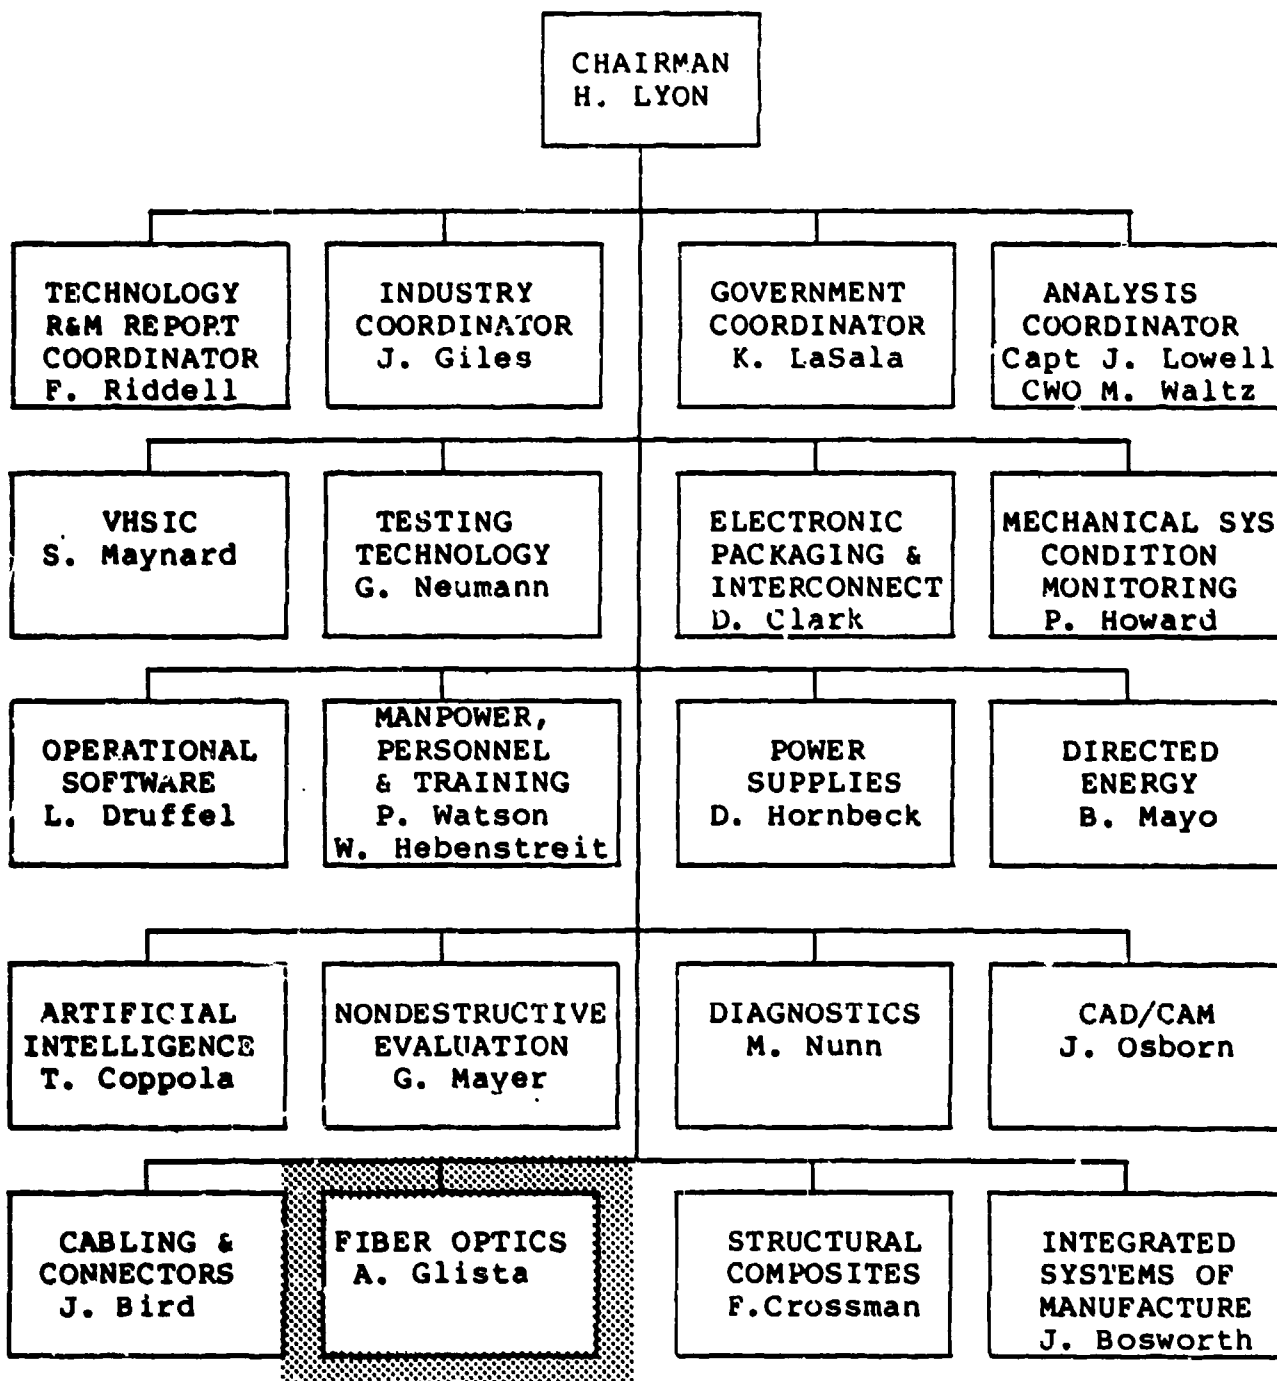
CHAIRMAN
H. LYON

TECHNOLOGY
R&M REPORT
COORDINATOR
F. Riddell

INDUSTRY
COORDINATOR
J. Giles

GOVERNMENT
COORDINATOR
K. LaSala

ANALYSIS
COORDINATOR
Capt J. Lowell
CWO M. Waltz

VHSIC
S. Maynard

TESTING
TECHNOLOGY
G. Neumann

ELECTRONIC
PACKAGING &
INTERCONNECT
D. Clark

MECHANICAL SYS
CONDITION
MONITORING
P. Howard

OPERATIONAL
SOFTWARE
L. Druffel

MANPOWER,
PERSONNEL
& TRAINING
P. Watson
W. Hebenstreit

POWER
SUPPLIES
D. Hornbeck

DIRECTED
ENERGY
B. Mayo

ARTIFICIAL
INTELLIGENCE
T. Coppola

NONDESTRUCTIVE
EVALUATION
G. Mayer

DIAGNOSTICS
M. Nunn

CAD/CAM
J. Osborn

CABLING &
CONNECTORS
J. Bird

FIBER OPTICS
A. Glista

STRUCTURAL
COMPOSITES
F.Crossman

INTEGRATED
SYSTEMS OF
MANUFACTURE
J. Bosworth